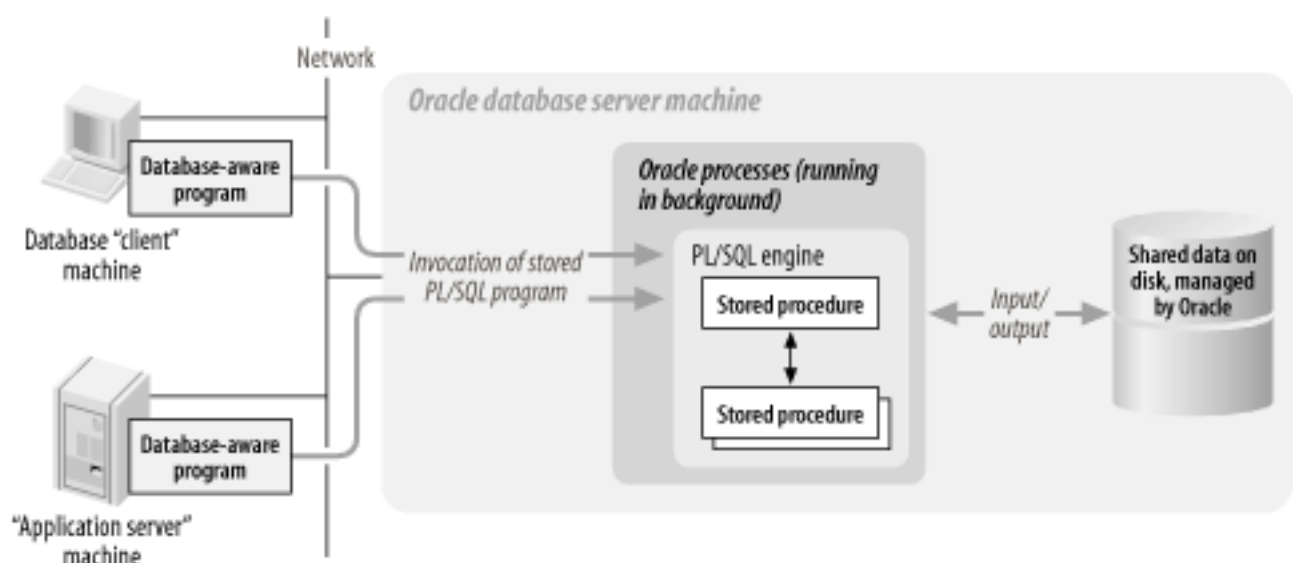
Network

Oracle database server machine

Database-aware program

Database "client" machine

Oracle processes (running in background)

Invocation of stored PL/SQL program

PL/SQL engine

Stored procedure

Stored procedure

Input/ output

Shared data on disk, managed by Oracle

Database-aware program

"Application server" machine